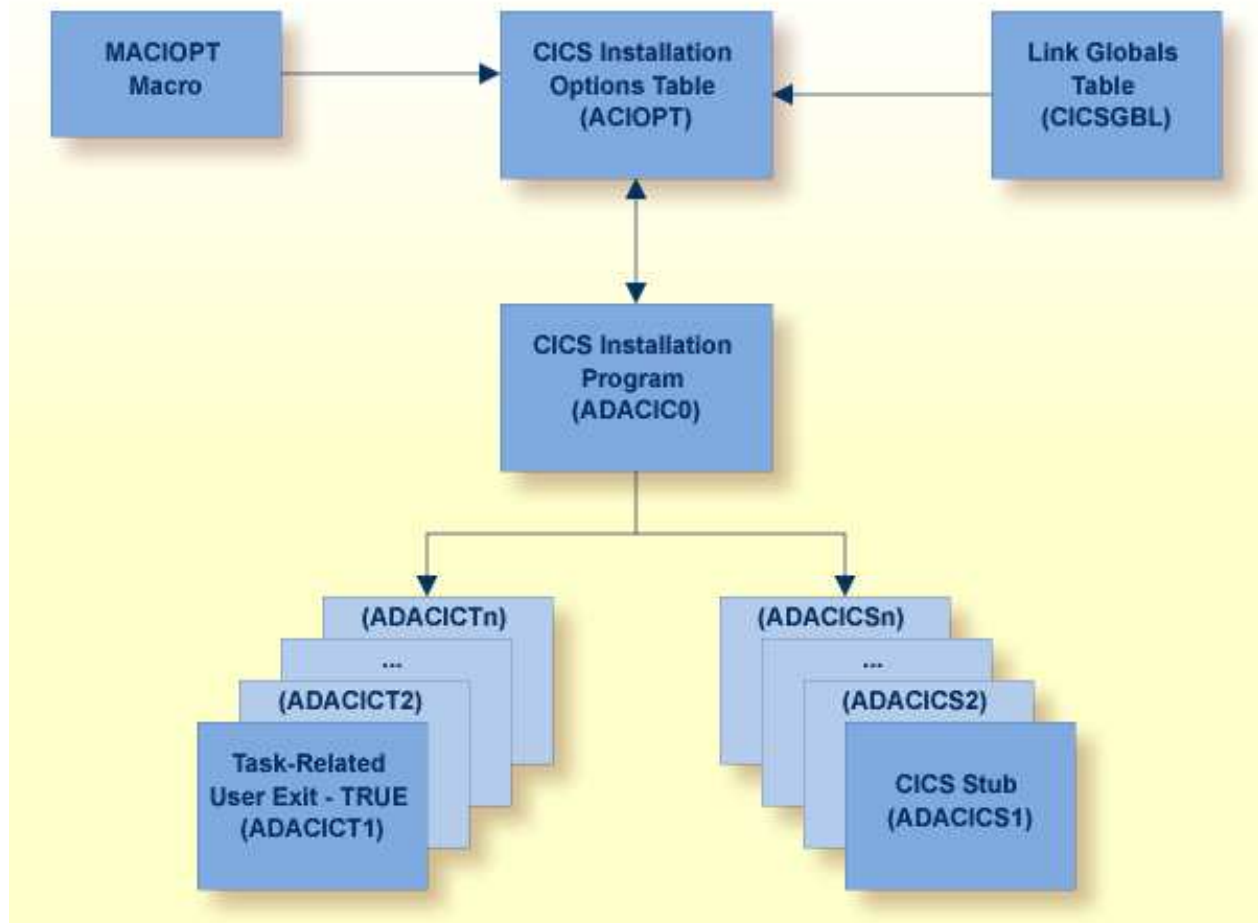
MACIOPT Macro

CICS Installation Options Table (ACIOPT)

Link Globals Table (CICSGBL)

CICS Installation Program (ADACIC0)

(ADACICTn)

...

(ADACICT2)

Task-Related User Exit - TRUE (ADACICT1)

(ADACICSn)

...

(ADACICS2)

CICS Stub (ADACICS1)